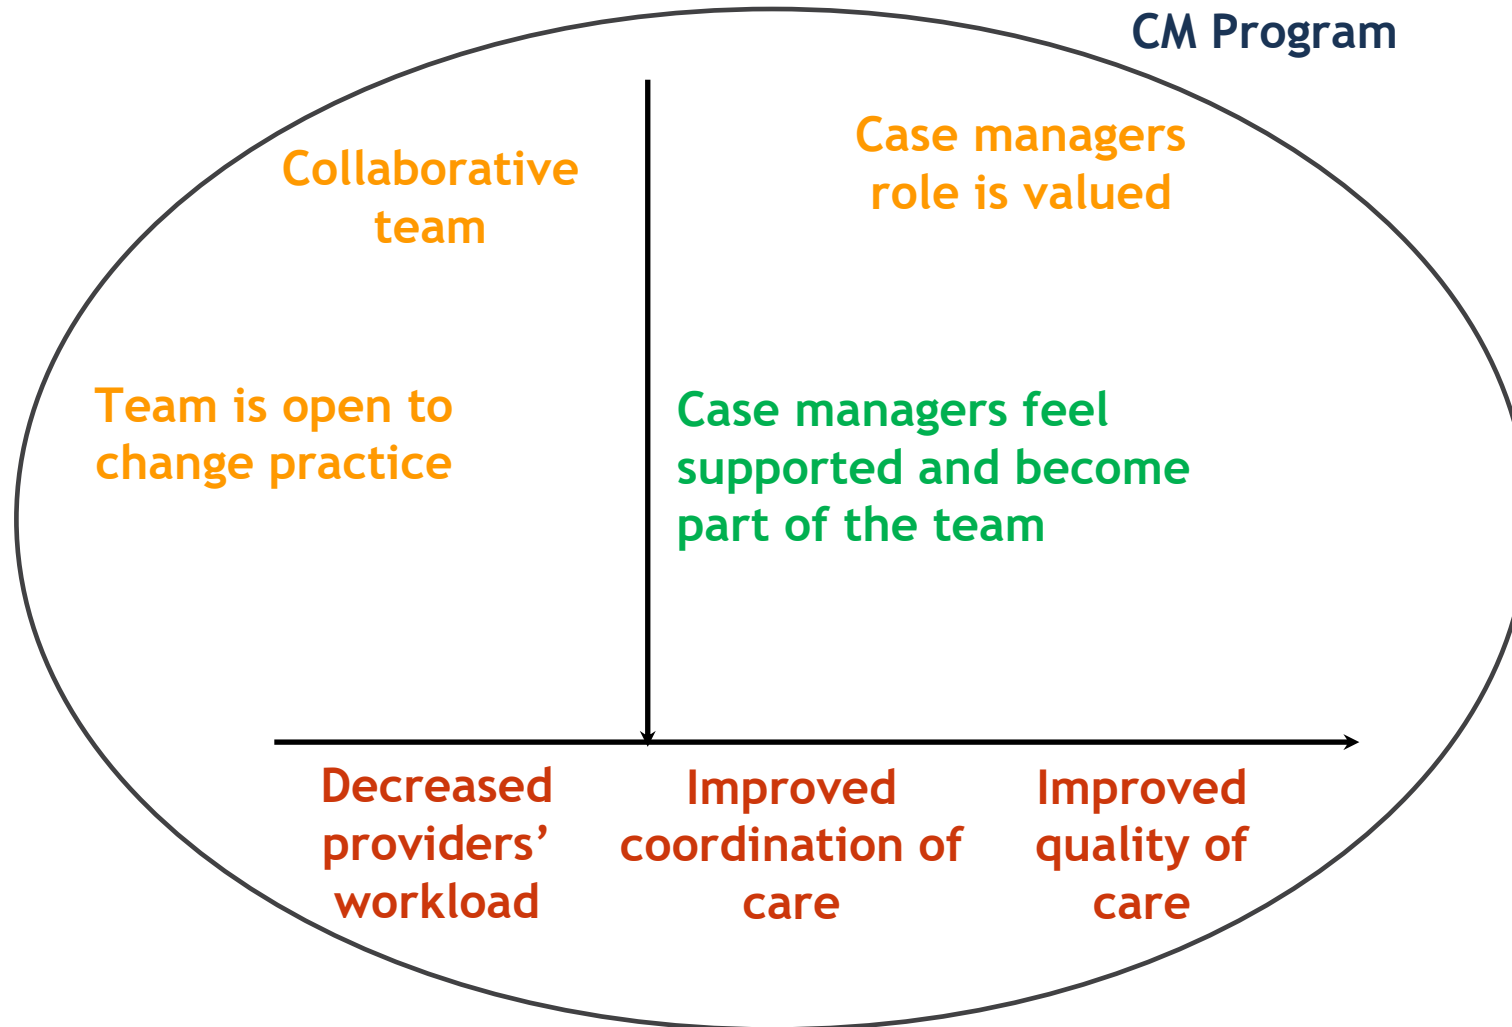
CM Program

Collaborative team

Case managers role is valued

Team is open to change practice

Case managers feel supported and become part of the team

Decreased providers’ workload

Improved coordination of care

Improved quality of care